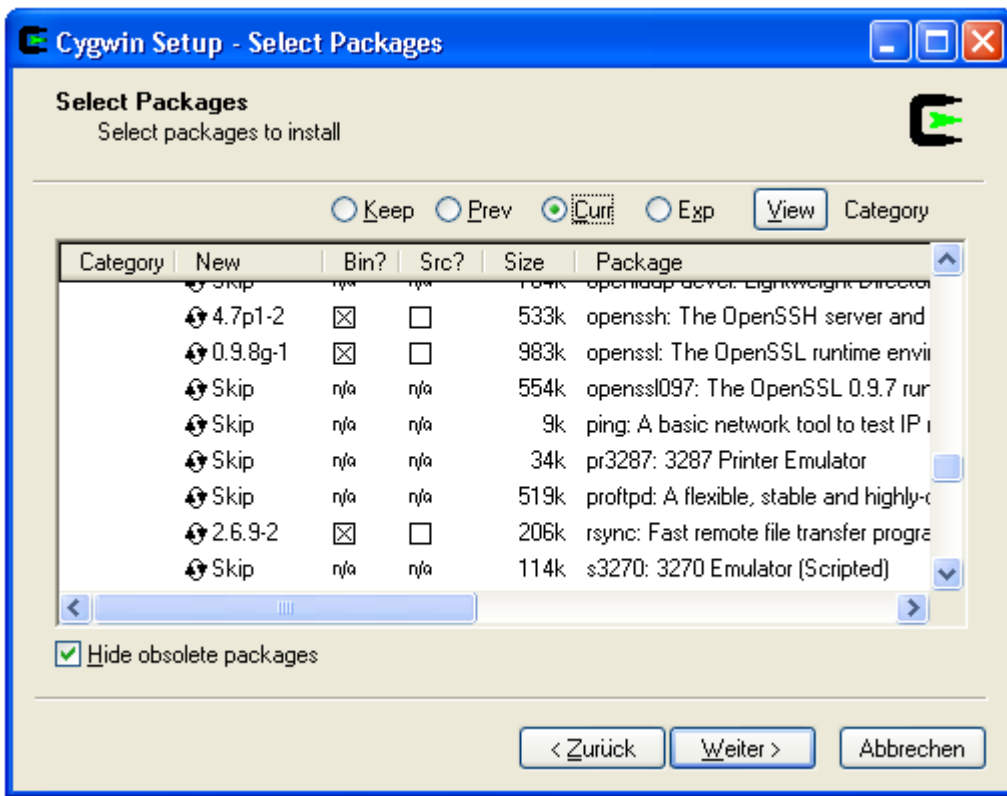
Cygwin Setup - Select Packages

Select Packages
Select packages to install

Keep Prev Curr Exp View Category

| Category | New | Bin? | Src? | Size | Package |
|---|---|---|---|---|---|
| | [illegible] | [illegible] | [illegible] | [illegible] | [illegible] |
| | 4.7p1-2 | ☒ | ☐ | 533k | openssh: The OpenSSH server and |
| | 0.9.8g-1 | ☒ | ☐ | 983k | openssl: The OpenSSL runtime envi |
| | Skip | n/a | n/a | 554k | openssl097: The OpenSSL 0.9.7 rur |
| | Skip | n/a | n/a | 9k | ping: A basic network tool to test IP r |
| | Skip | n/a | n/a | 34k | pr3287: 3287 Printer Emulator |
| | Skip | n/a | n/a | 519k | proftpd: A flexible, stable and highly-c |
| | 2.6.9-2 | ☒ | ☐ | 206k | rsync: Fast remote file transfer progra |
| | Skip | n/a | n/a | 114k | s3270: 3270 Emulator (Scripted) |

Hide obsolete packages

< Zurück Weiter > Abbrechen